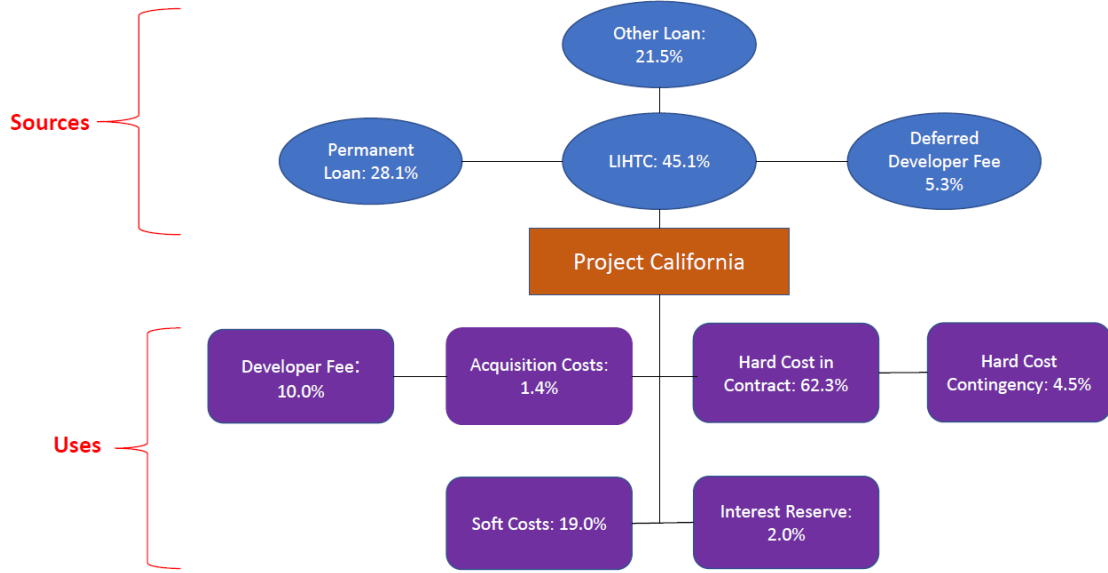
Sources

Other Loan: 21.5%

Permanent Loan: 28.1%

LIHTC: 45.1%

Deferred Developer Fee 5.3%

Project California

Uses

Developer Fee: 10.0%

Acquisition Costs: 1.4%

Hard Cost in Contract: 62.3%

Hard Cost Contingency: 4.5%

Soft Costs: 19.0%

Interest Reserve: 2.0%